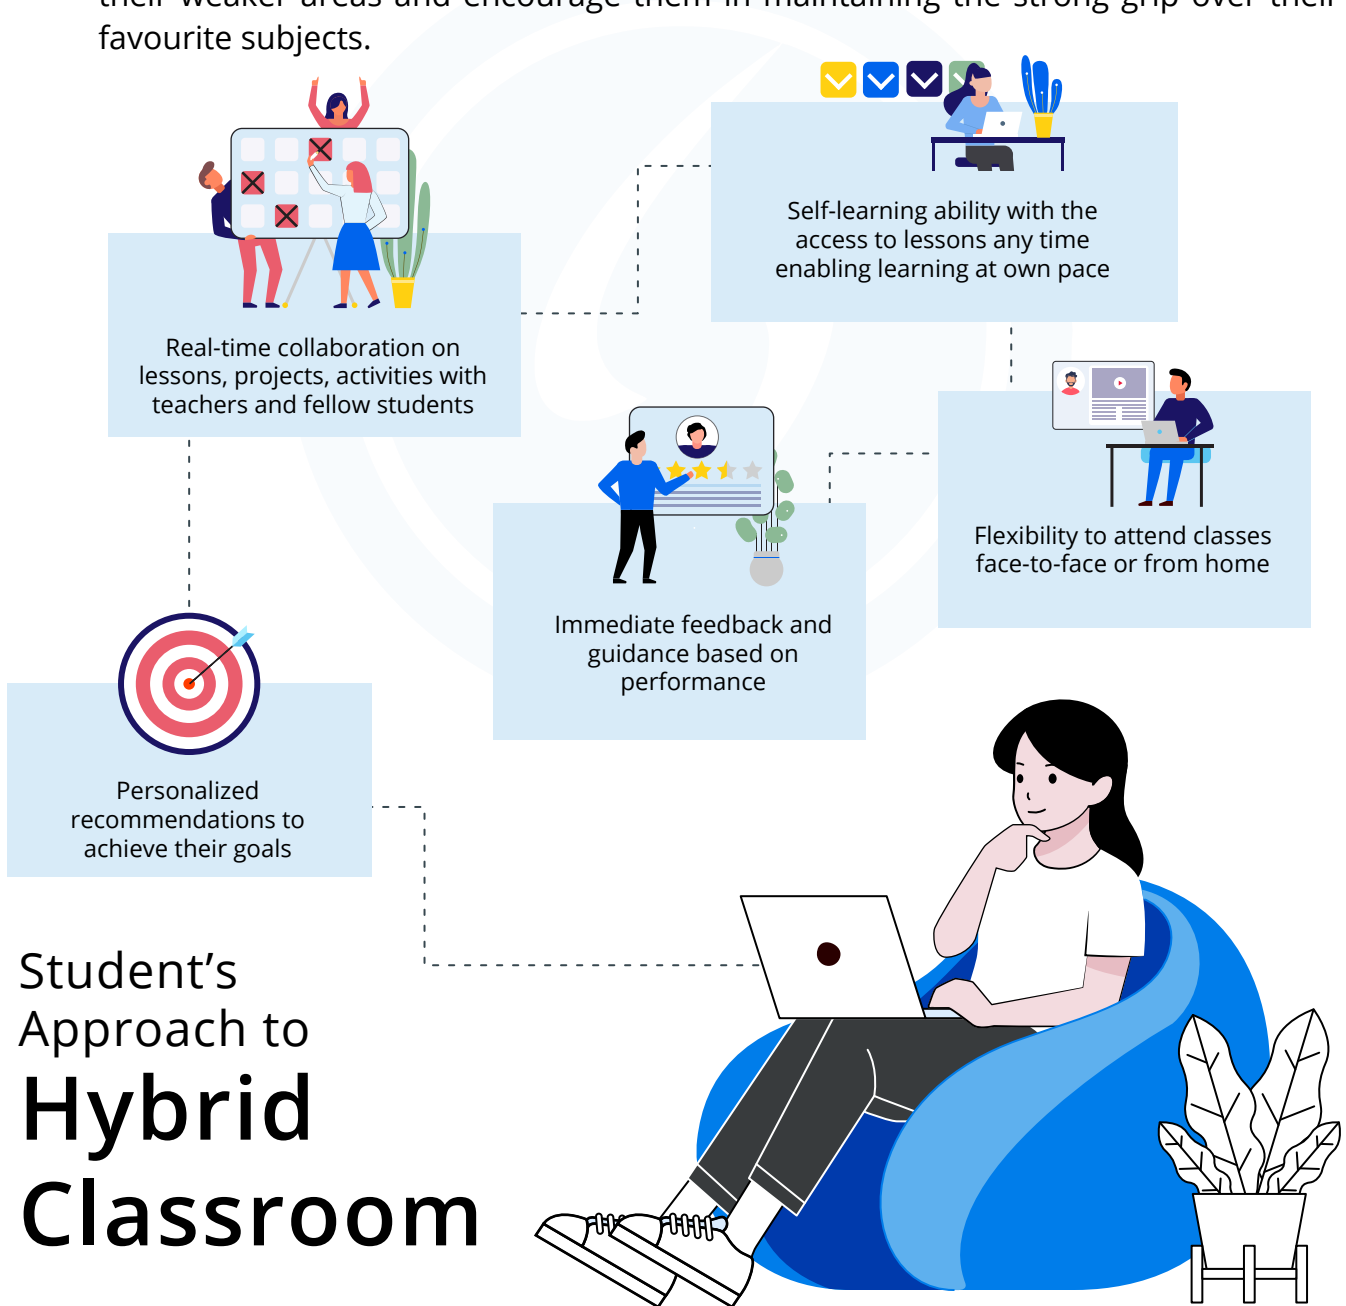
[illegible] favourite subjects.

Self-learning ability with the access to lessons any time enabling learning at own pace

Real-time collaboration on lessons, projects, activities with teachers and fellow students

Flexibility to attend classes face-to-face or from home

Immediate feedback and guidance based on performance

Personalized recommendations to achieve their goals

Student’s Approach to
Hybrid Classroom